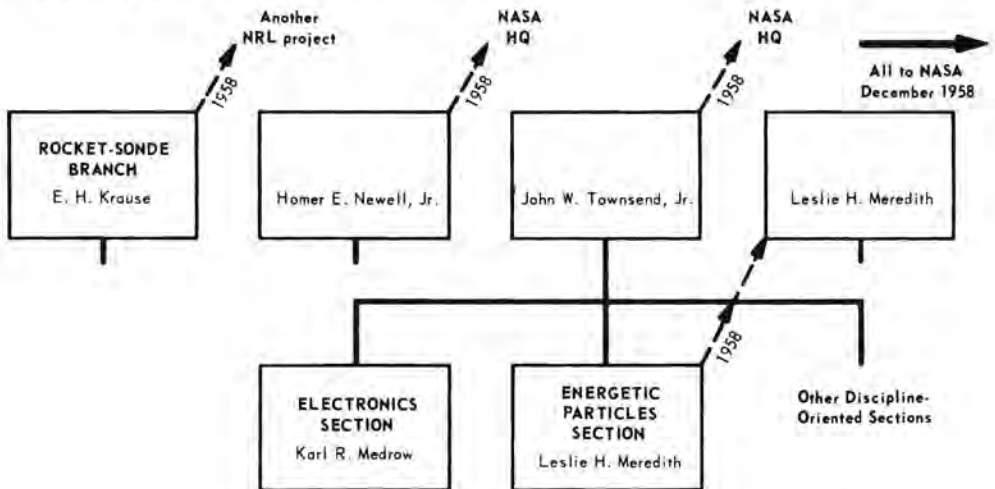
Another NRL project

1958

NASA HQ

1958

NASA HQ

1958

All to NASA December 1958

ROCKET-SONDE BRANCH

E. H. Krause

Homer E. Newell, Jr.

John W. Townsend, Jr.

Leslie H. Meredith

1958

ELECTRONICS SECTION

Karl R. Medrow

ENERGETIC PARTICLES SECTION

Leslie H. Meredith

Other Discipline-Oriented Sections